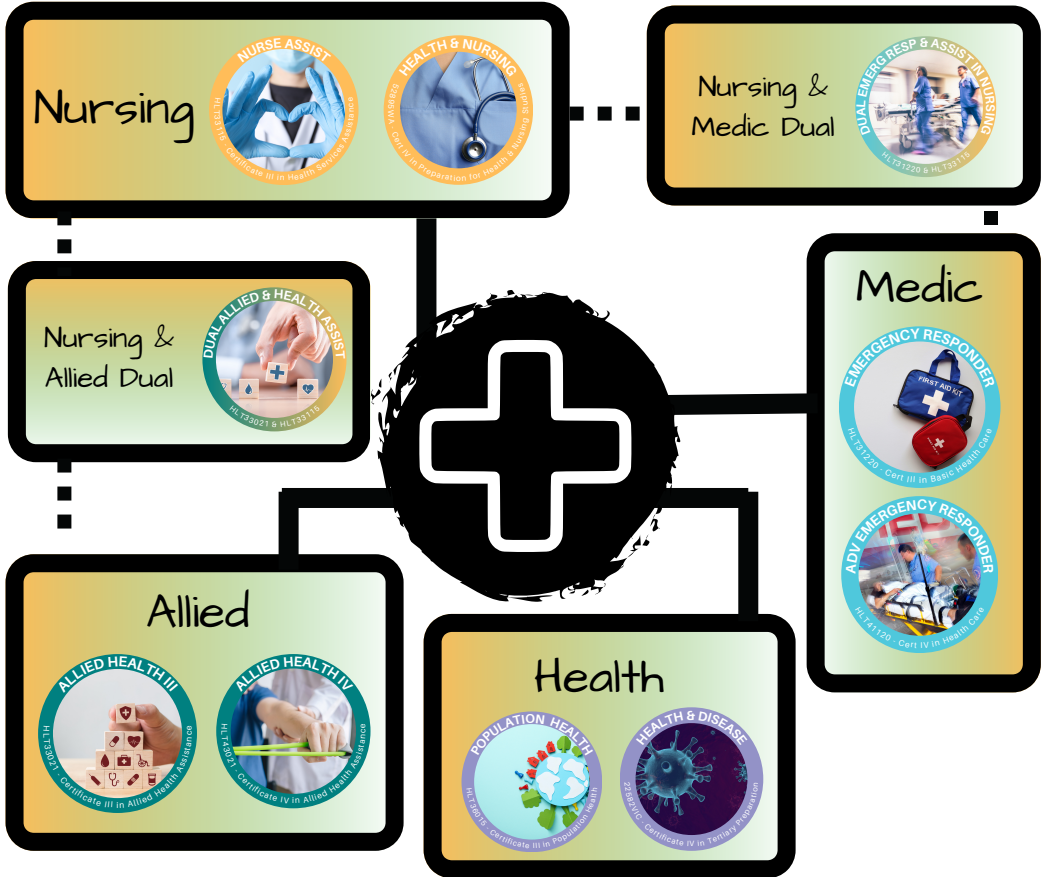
Nursing

NURSE ASSIST
HLT33115 - Certificate III in Health Services Assistance

HEALTH & NURSING
52896WA - Cert IV in Preparation for Health & Nursing Studies

Nursing & Medic Dual

DUAL EMERG RESP & ASSIST IN NURSING
HLT31220 & HLT33115

Nursing & Allied Dual

DUAL ALLIED & HEALTH ASSIST
HLT33021 & HLT33115

Medic

EMERGENCY RESPONDER
FIRST AID KIT
HLT31220 - Cert III in Basic Health Care

ADV EMERGENCY RESPONDER
HLT41120 - Cert IV in Health Care

Allied

ALLIED HEALTH III
HLT33021 - Certificate III in Allied Health Assistance

ALLIED HEALTH IV
HLT43021 - Certificate IV in Allied Health Assistance

Health

POPULATION HEALTH
HLT36015 - Certificate III in Population Health

HEALTH & DISEASE
22566VIC - Certificate IV in Tertiary Preparation